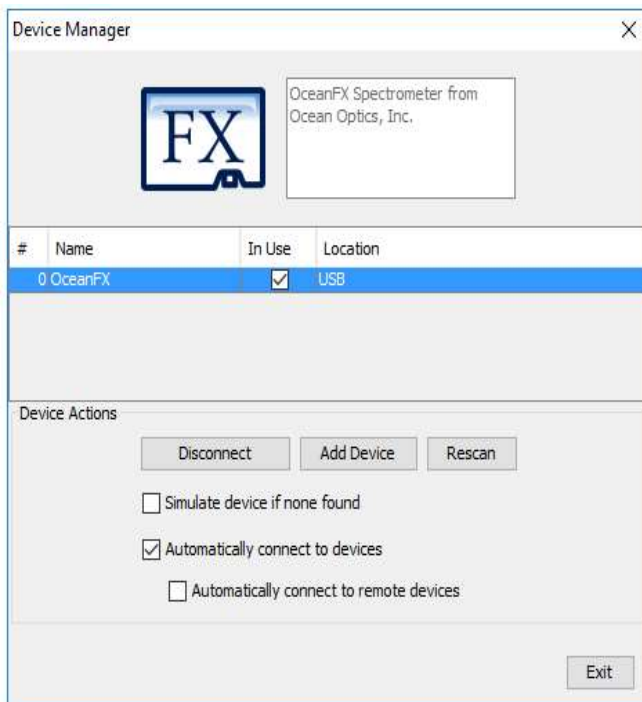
Device Manager

X

FX

OceanFX Spectrometer from Ocean Optics, Inc.

| # | Name | In Use | Location |
|---|---|---|---|
| 0 | OceanFX | ☑ | USB |

Device Actions

Disconnect

Add Device

Rescan

☐ Simulate device if none found

☑ Automatically connect to devices

☐ Automatically connect to remote devices

Exit